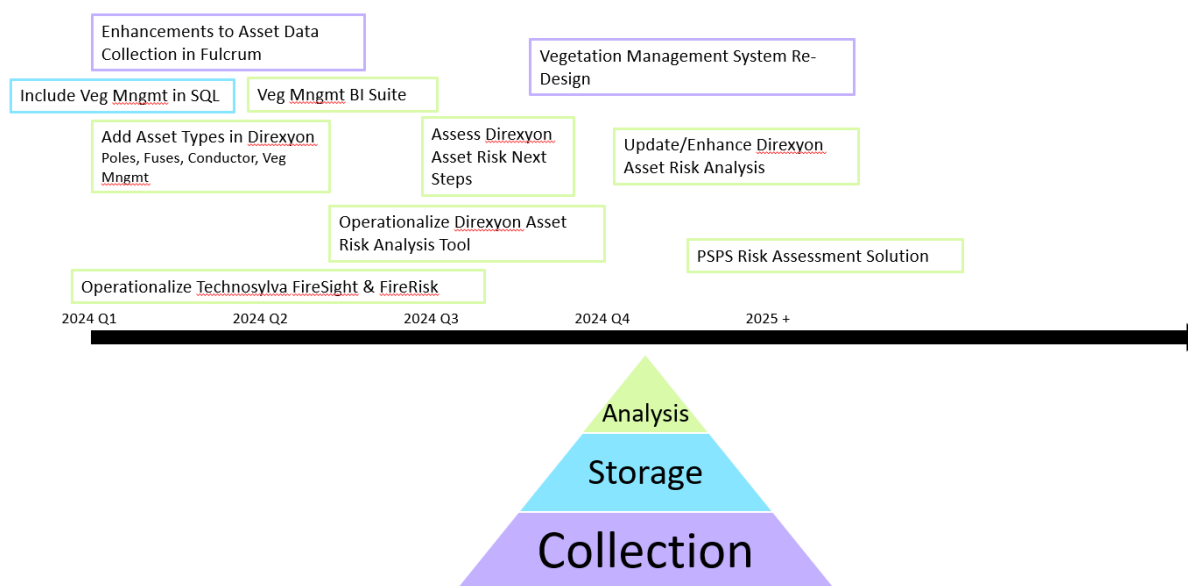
Enhancements to Asset Data Collection in Fulcrum

Vegetation Management System Re-Design

Include Veg Mngmt in SQL

Veg Mngmt BI Suite

Add Asset Types in Direxyon
Poles, Fuses, Conductor, Veg Mngmt

Assess Direxyon Asset Risk Next Steps

Update/Enhance Direxyon Asset Risk Analysis

Operationalize Direxyon Asset Risk Analysis Tool

PSPS Risk Assessment Solution

Operationalize Technosylva FireSight & FireRisk

2024 Q1

2024 Q2

2024 Q3

2024 Q4

2025 +

Analysis

Storage

Collection